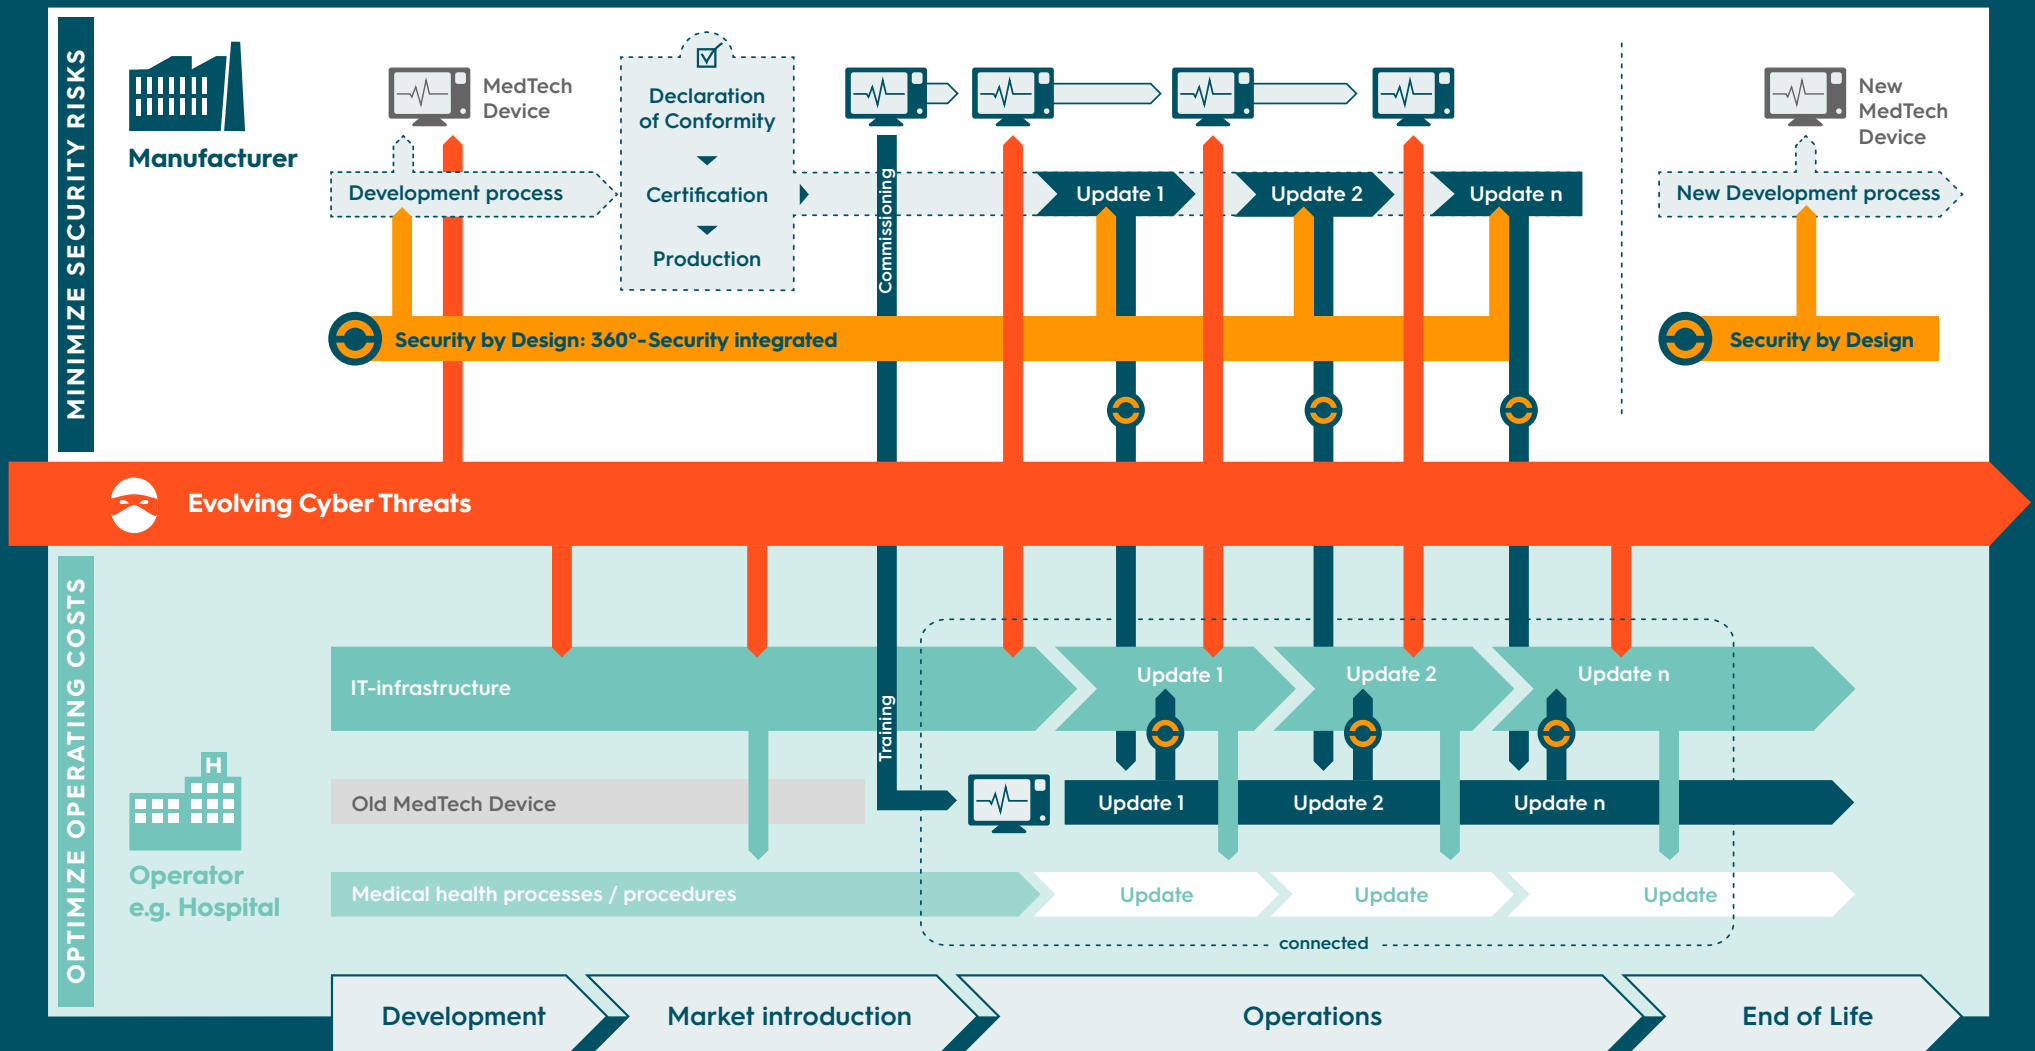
MINIMIZE SECURITY RISKS

Manufacturer

MedTech Device

Declaration of Conformity

Certification

Production

Development process

Commissioning

Update 1

Update 2

Update n

New MedTech Device

New Development process

Security by Design: 360°-Security integrated

Security by Design

Evolving Cyber Threats

OPTIMIZE OPERATING COSTS

IT-infrastructure

Update 1

Update 2

Update n

Training

Old MedTech Device

Update 1

Update 2

Update n

Operator e.g. Hospital

Medical health processes / procedures

Update

Update

Update

connected

Development

Market introduction

Operations

End of Life